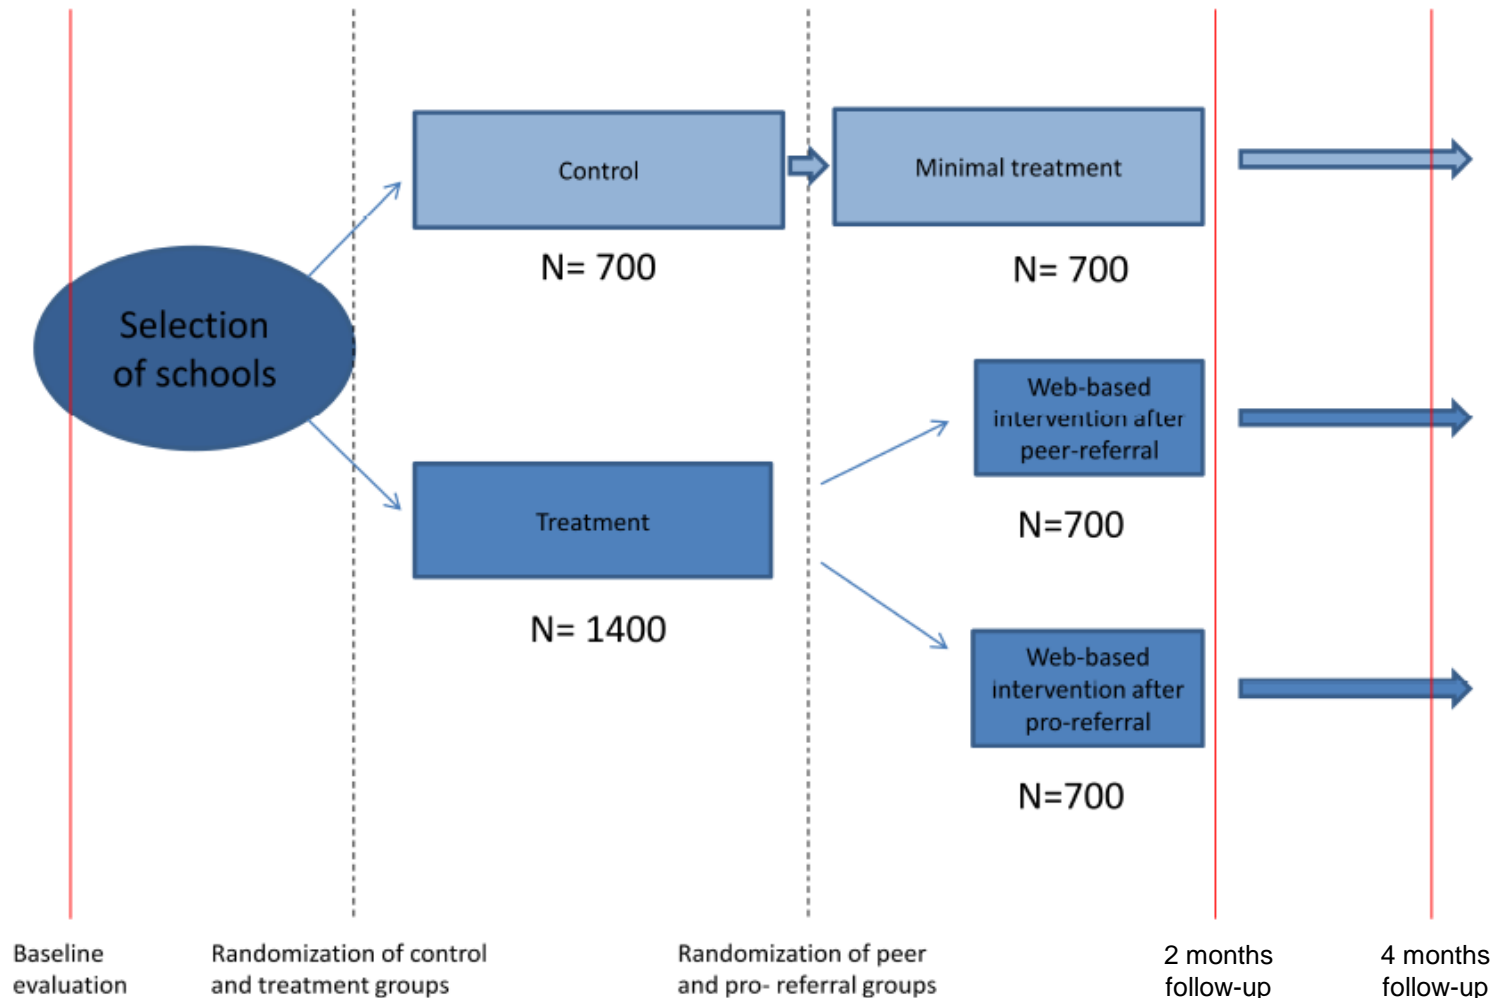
Selection of schools

Control

N= 700

Minimal treatment

N= 700

Treatment

N= 1400

Web-based intervention after peer-referral

N=700

Web-based intervention after pro-referral

N=700

Baseline evaluation

Randomization of control and treatment groups

Randomization of peer and pro- referral groups

2 months follow-up

4 months follow-up